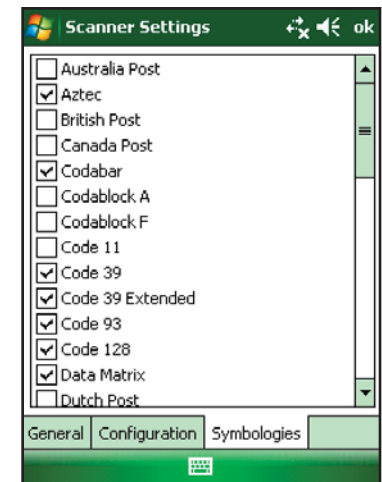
Scanner Settings ok

☐ Australia Post
☑ Aztec
☐ British Post
☐ Canada Post
☑ Codabar
☐ Codablock A
☐ Codablock F
☐ Code 11
☑ Code 39
☑ Code 39 Extended
☑ Code 93
☑ Code 128
☑ Data Matrix
☐ Dutch Post

General | Configuration | Symbologies